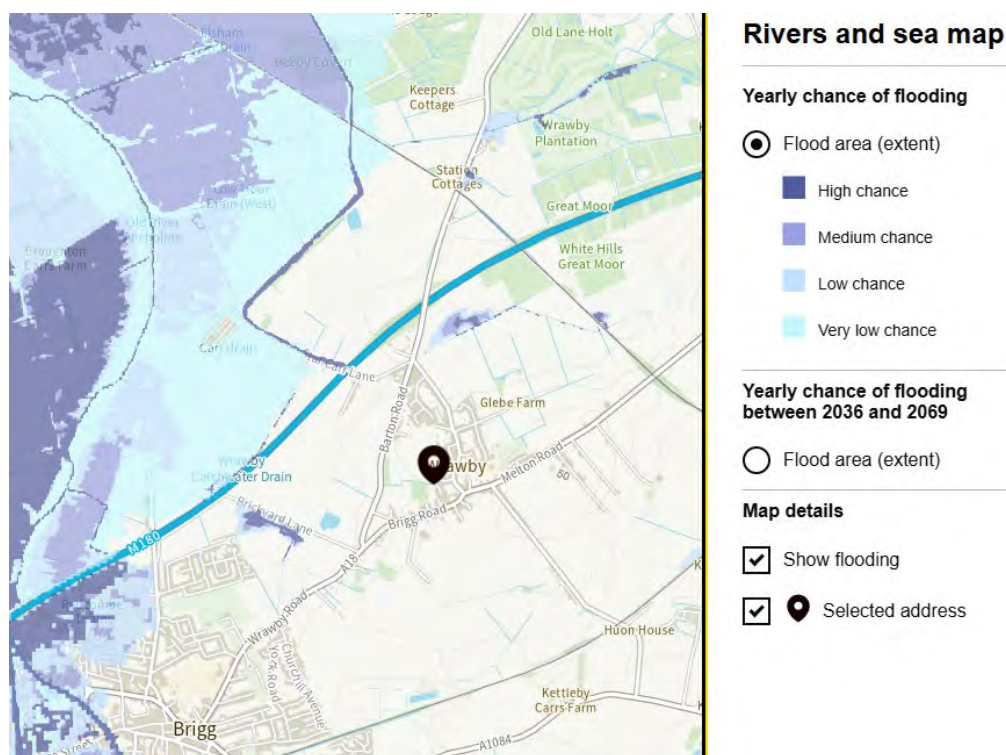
Elsham Drain
Decoy Covert
Old Lane Holt
Keepers Cottage
Wrawby Plantation
Station Cottages
Great Moor
White Hills Great Moor
New Moor Drain (West)
Old River Ancholme
Broughton Carrs Farm
Carr drain
Carr Lane
Barton Road
Glebe Farm
Wrawby
Melton Road
50
Wrawby Catchwater Drain
Brickyard Lane
Brigg Road
A18
M180
Wrawby Road
York Road
Church Avenue
Huon House
Kettleby Carrs Farm
Brigg
A1084

Rivers and sea map

Yearly chance of flooding

Flood area (extent)

High chance

Medium chance

Low chance

Very low chance

Yearly chance of flooding between 2036 and 2069

Flood area (extent)

Map details

Show flooding

Selected address